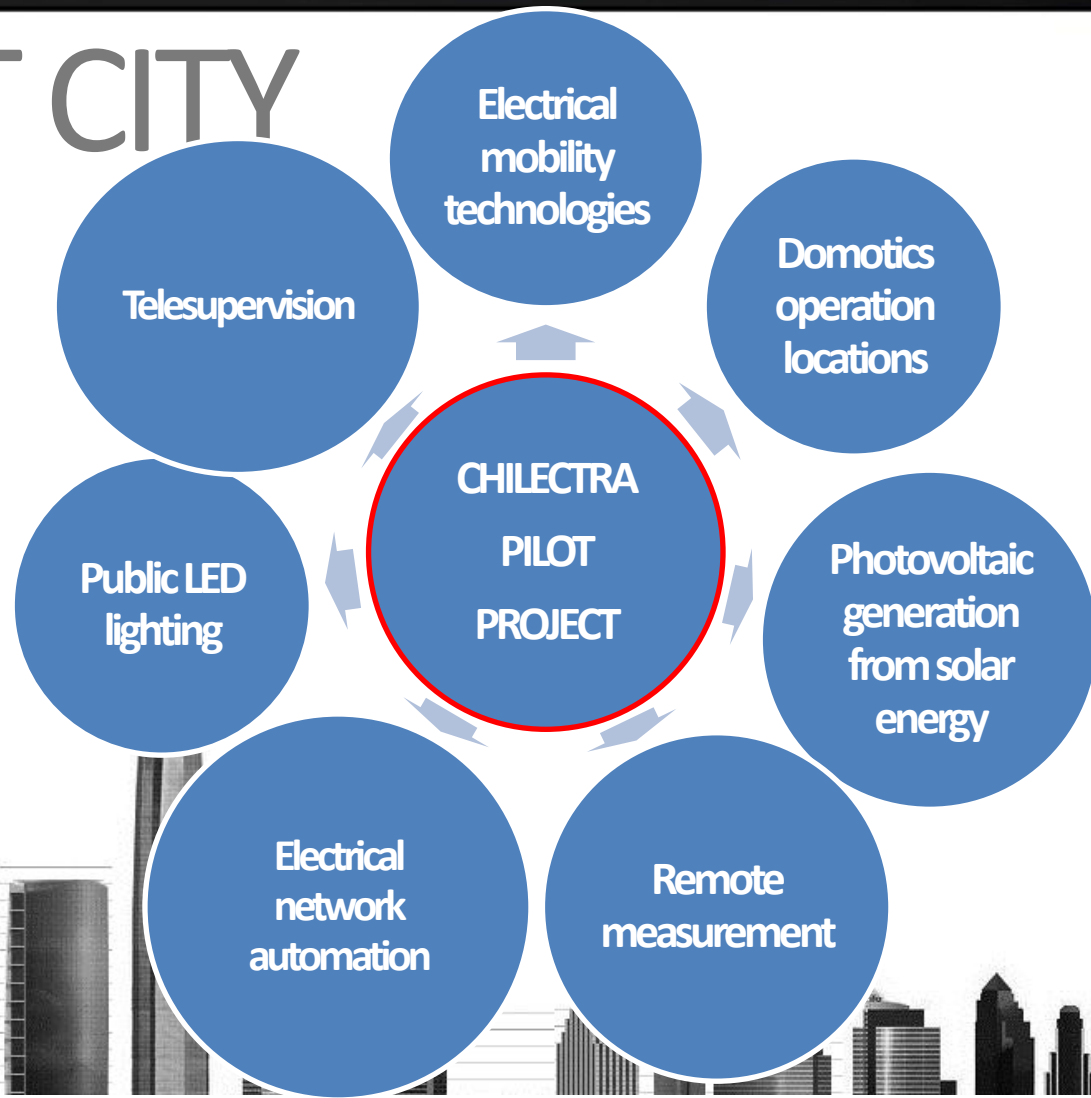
T CITY

CHILECTRA PILOT PROJECT

Electrical mobility technologies

Domotics operation locations

Photovoltaic generation from solar energy

Remote measurement

Electrical network automation

Public LED lighting

Telesupervision